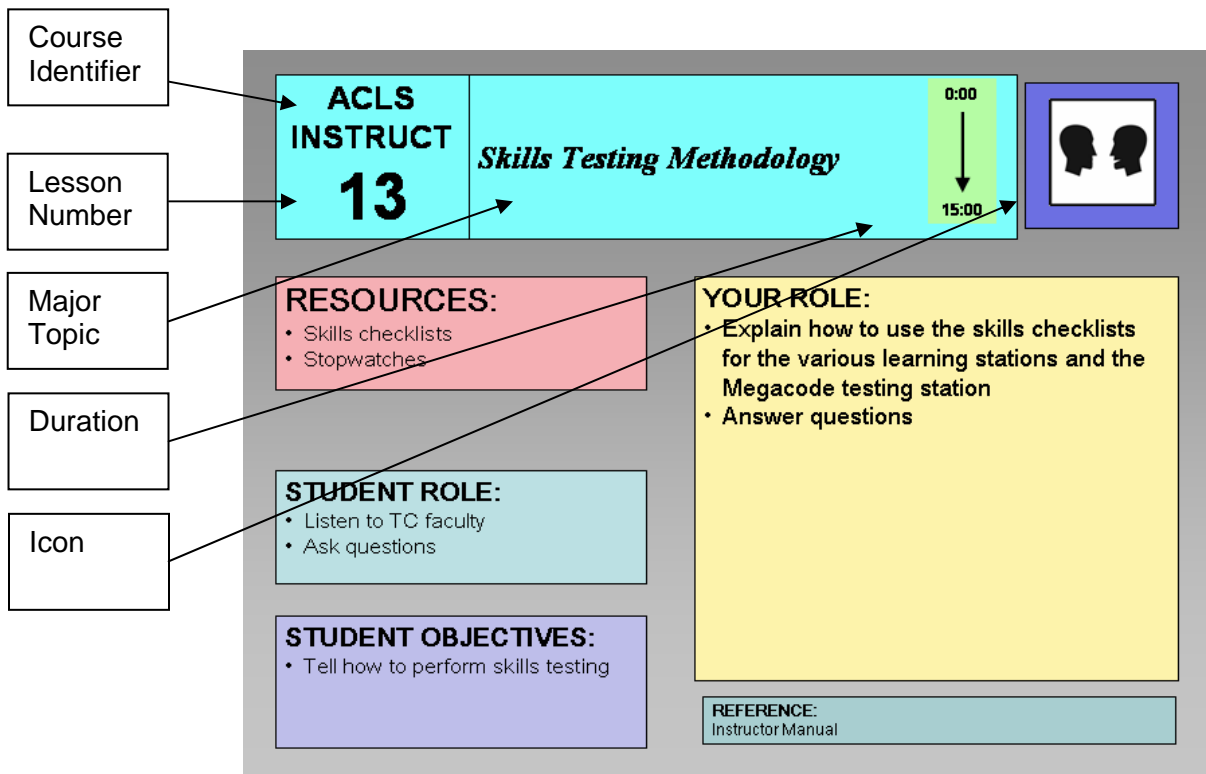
Course Identifier

Lesson Number

Major Topic

Duration

Icon

ACLS INSTRUCT
13

*Skills Testing Methodology*

0:00

15:00

RESOURCES:
• Skills checklists
• Stopwatches

YOUR ROLE:
• Explain how to use the skills checklists for the various learning stations and the Megacode testing station
• Answer questions

STUDENT ROLE:
• Listen to TC faculty
• Ask questions

STUDENT OBJECTIVES:
• Tell how to perform skills testing

REFERENCE:
Instructor Manual